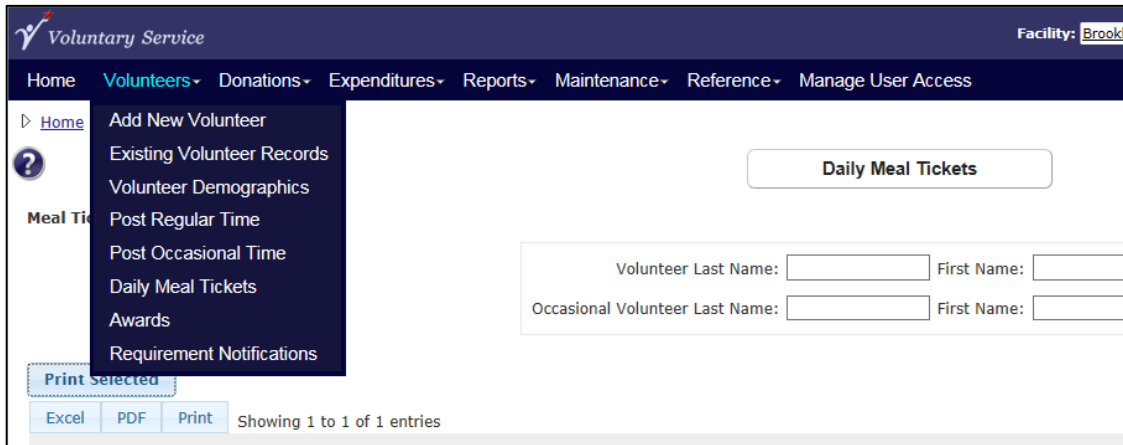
Voluntary Service

Facility: Brook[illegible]

Home Volunteers Donations Expenditures Reports Maintenance Reference Manual User Access

Home

Add New Volunteer
Existing Volunteer Records
Volunteer Demographics
Post Regular Time
Post Occasional Time
Daily Meal Tickets
Awards
Requirement Notifications

Daily Meal Tickets

Meal Ti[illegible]

Volunteer Last Name: First Name:
Occasional Volunteer Last Name: First Name:

Print Selected

Excel PDF Print Showing 1 to 1 of 1 entries